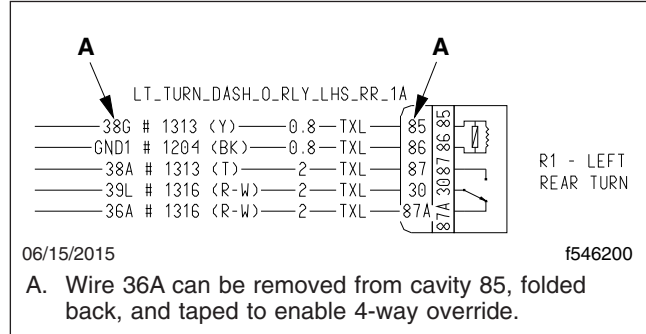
A A

LT_TURN_DASH_O_RLY_LHS_RR_1A

38G # 1313 (Y) 0.8 TXL 85
GND1 # 1204 (BK) 0.8 TXL 86
38A # 1313 (T) 2 TXL 87
39L # 1316 (R-W) 2 TXL 30
36A # 1316 (R-W) 2 TXL 87A

85 86 87 30 87A

R1 - LEFT REAR TURN

06/15/2015

f546200

A. Wire 36A can be removed from cavity 85, folded back, and taped to enable 4-way override.